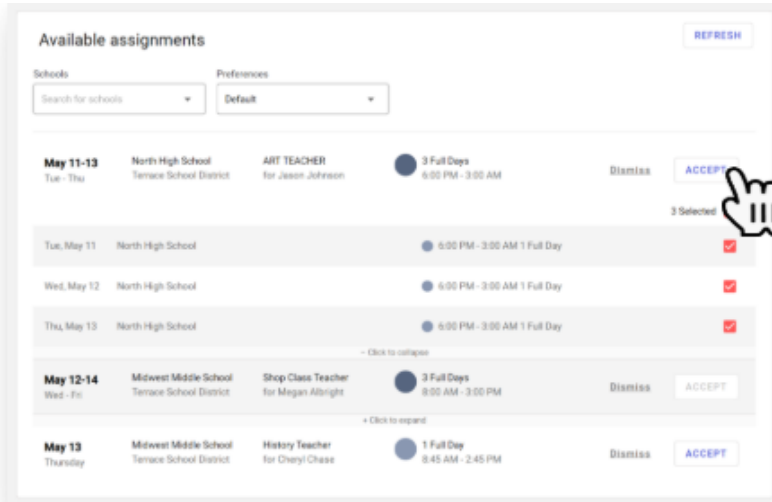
Available assignments

REFRESH

Schools
Search for schools

Preferences
Default

May 11-13
Tue - Thu

North High School
Terrace School District

ART TEACHER
for Jason Johnson

3 Full Days
6:00 PM - 3:00 AM

Dismiss

ACCEPT

3 Selected

Tue, May 11 North High School 6:00 PM - 3:00 AM 1 Full Day

Wed, May 12 North High School 6:00 PM - 3:00 AM 1 Full Day

Thu, May 13 North High School 6:00 PM - 3:00 AM 1 Full Day

- Click to collapse

May 12-14
Wed - Fri

Midwest Middle School
Terrace School District

Shop Class Teacher
for Megan Albright

3 Full Days
8:00 AM - 3:00 PM

Dismiss

ACCEPT

+ Click to expand

May 13
Thursday

Midwest Middle School
Terrace School District

History Teacher
for Cheryl Chase

1 Full Day
8:45 AM - 2:45 PM

Dismiss

ACCEPT